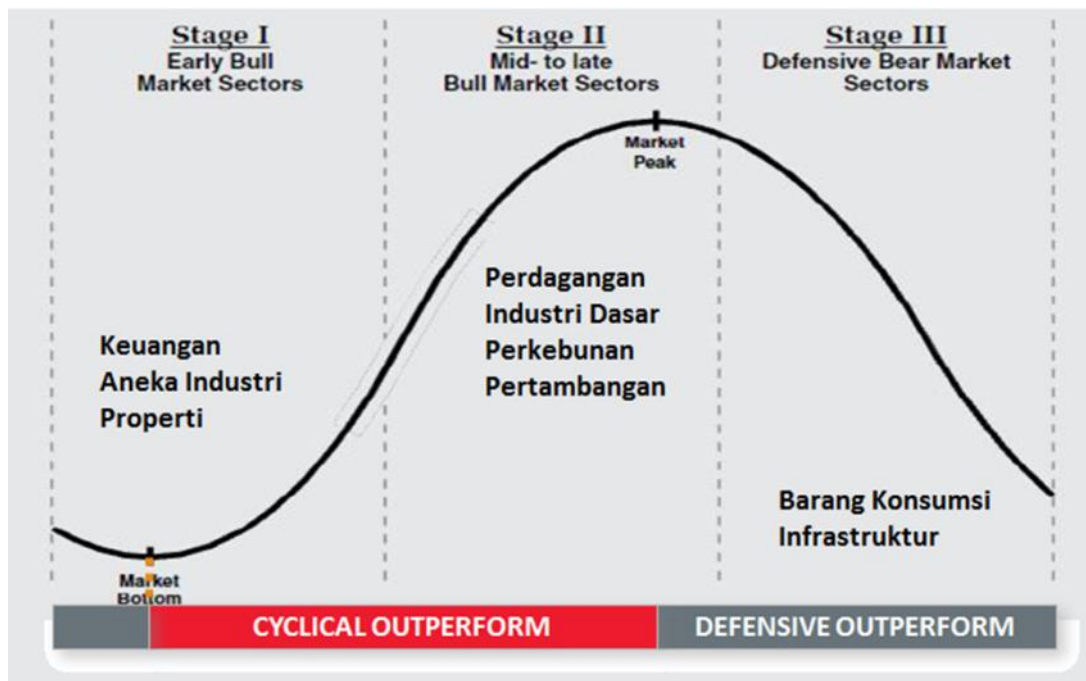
Stage I
Early Bull
Market Sectors

Stage II
Mid- to late
Bull Market Sectors

Stage III
Defensive Bear Market
Sectors

Market
Peak

Perdagangan
Industri Dasar
Perkebunan
Pertambangan

Keuangan
Aneka Industri
Properti

Barang Konsumsi
Infrastruktur

Market
Bottom

CYCLICAL OUTPERFORM

DEFENSIVE OUTPERFORM